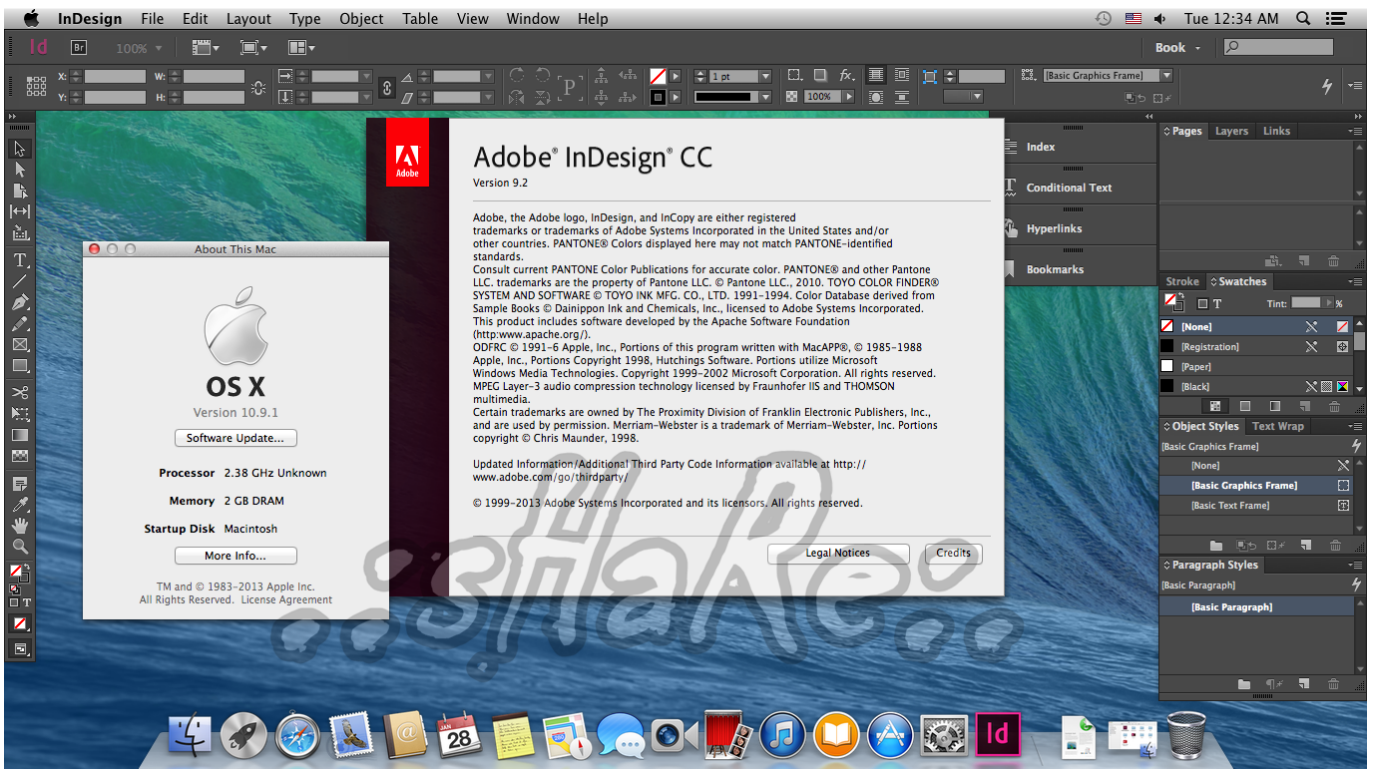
InDesign File Edit Layout Type Object Table View Window Help

Tue 12:34 AM

Id Br 100%

Book

X: Y: W: H:

1 pt

100%

[Basic Graphics Frame]

Adobe

Adobe® InDesign® CC
Version 9.2

Adobe, the Adobe logo, InDesign, and InCopy are either registered trademarks or trademarks of Adobe Systems Incorporated in the United States and/or other countries. PANTONE® Colors displayed here may not match PANTONE-identified standards.
Consult current PANTONE Color Publications for accurate color. PANTONE® and other Pantone LLC. trademarks are the property of Pantone LLC. © Pantone LLC., 2010. TOYO COLOR FINDER® SYSTEM AND SOFTWARE © TOYO INK MFG. CO., LTD. 1991-1994. Color Database derived from Sample Books © Dainippon Ink and Chemicals, Inc., licensed to Adobe Systems Incorporated.
This product includes software developed by the Apache Software Foundation (http:www.apache.org/).
ODFRC © 1991-6 Apple, Inc., Portions of this program written with MacAPP®, © 1985-1988 Apple, Inc., Portions Copyright 1998, Hutchings Software. Portions utilize Microsoft Windows Media Technologies. Copyright 1999-2002 Microsoft Corporation. All rights reserved.
MPEG Layer-3 audio compression technology licensed by Fraunhofer IIS and THOMSON multimedia.
Certain trademarks are owned by The Proximity Division of Franklin Electronic Publishers, Inc., and are used by permission. Merriam-Webster is a trademark of Merriam-Webster, Inc. Portions copyright © Chris Maunder, 1998.

Updated Information/Additional Third Party Code Information available at http://www.adobe.com/go/thirdparty/

© 1999-2013 Adobe Systems Incorporated and its licensors. All rights reserved.

Legal Notices Credits

About This Mac

OS X
Version 10.9.1
Software Update...
Processor 2.38 GHz Unknown
Memory 2 GB DRAM
Startup Disk Macintosh
More Info...
TM and © 1983-2013 Apple Inc.
All Rights Reserved. License Agreement

Index
Conditional Text
Hyperlinks
Bookmarks

Pages Layers Links

Stroke Swatches
Tint: %
[None]
[Registration]
[Paper]
[Black]

Object Styles Text Wrap
[Basic Graphics Frame]
[None]
[Basic Graphics Frame]
[Basic Text Frame]

Paragraph Styles
[Basic Paragraph]
[Basic Paragraph]

JAN 28

Id